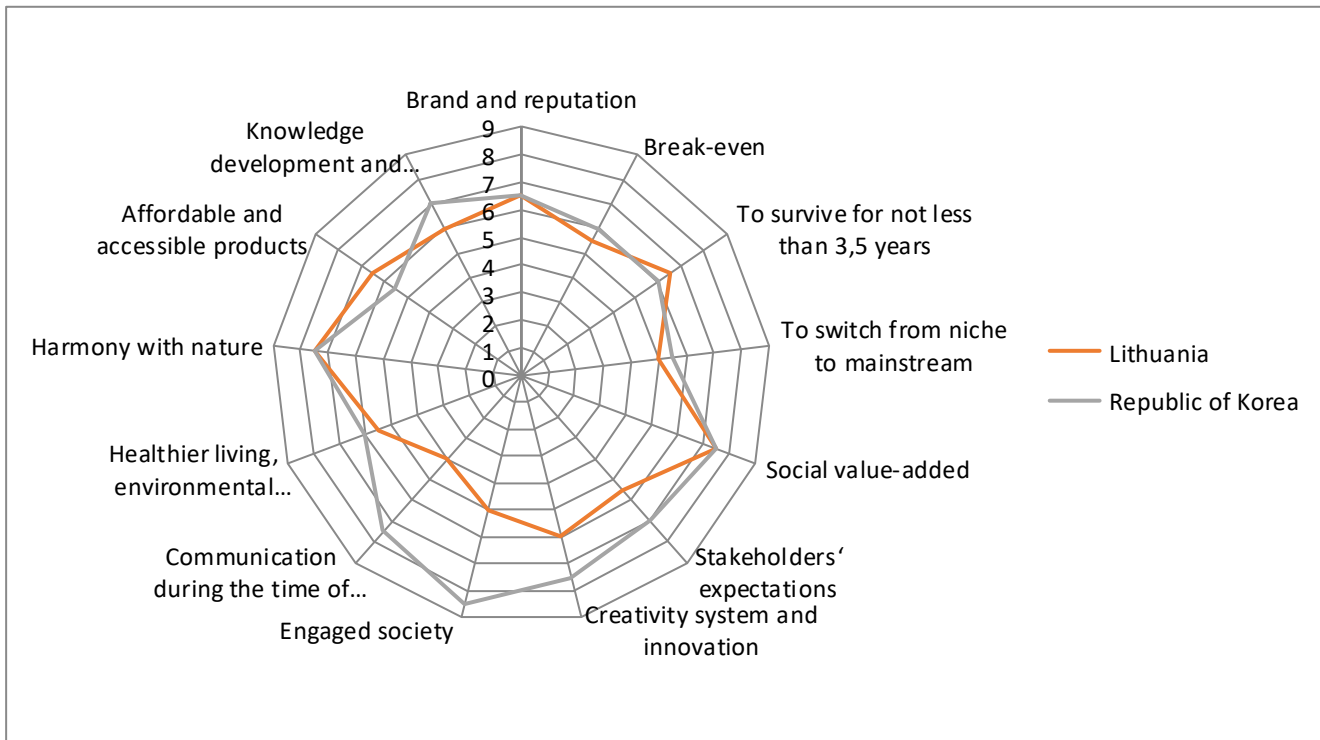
Brand and reputation

9
8
7
6
5
4
3
2
1
0

Break-even

To survive for not less than 3,5 years

To switch from niche to mainstream

Social value-added

Stakeholders' expectations

Creativity system and innovation

Engaged society

Communication during the time of…

Healthier living, environmental…

Harmony with nature

Affordable and accessible products

Knowledge development and…

Lithuania

Republic of Korea